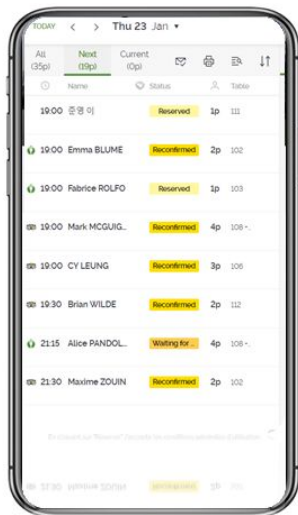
TODAY < > Thu 23 Jan ▾

All (35p) Next (19p) Current (0p)

Name Status Table

19:00 준영 이 Reserved 1p 111

19:00 Emma BLUME Reconfirmed 2p 102

19:00 Fabrice ROLFO Reserved 1p 103

19:00 Mark MCGUIG... Reconfirmed 4p 108 -..

19:00 CY LEUNG Reconfirmed 3p 106

19:30 Brian WILDE Reconfirmed 2p 112

21:15 Alice PANDOL... Waiting for ... 4p 108 -..

21:30 Maxime ZOUIN Reconfirmed 2p 102

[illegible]

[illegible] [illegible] 5p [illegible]